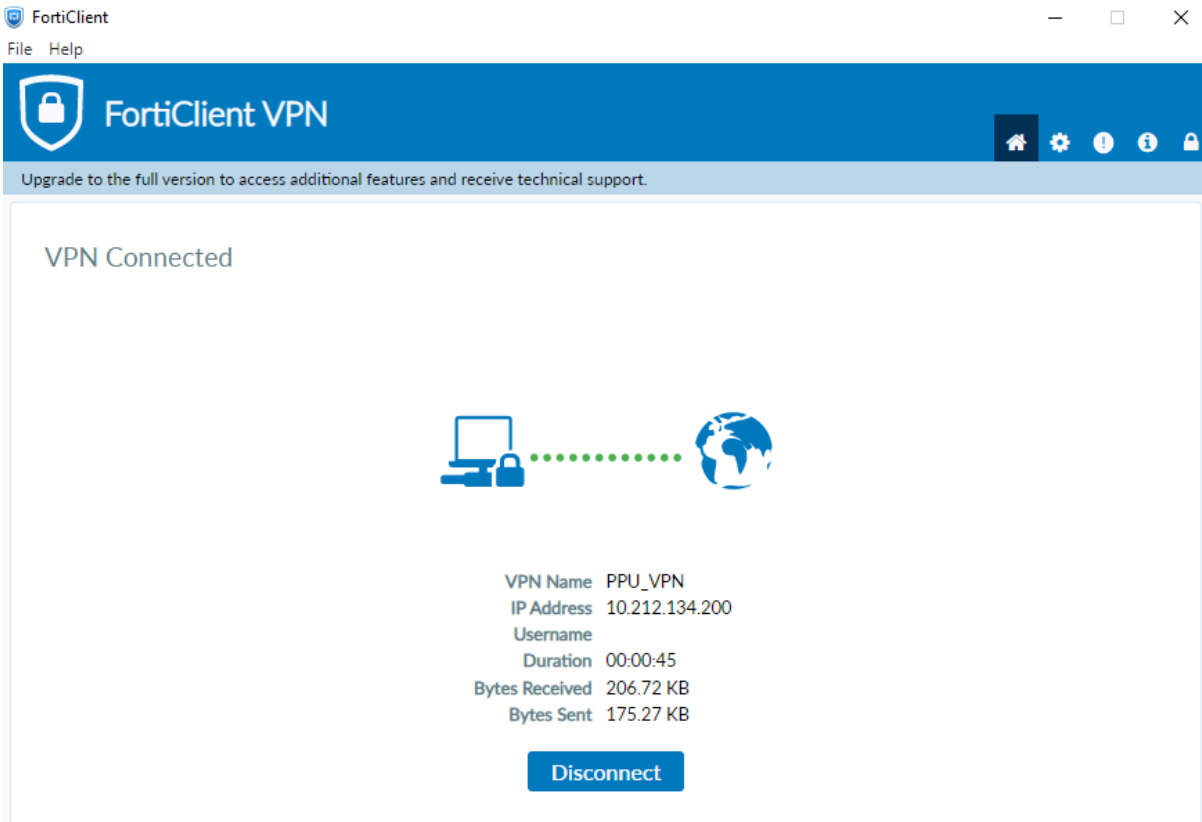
FortiClient

File Help

FortiClient VPN

Upgrade to the full version to access additional features and receive technical support.

VPN Connected

| | |
|---|---|
| VPN Name | PPU_VPN |
| IP Address | 10.212.134.200 |
| Username | |
| Duration | 00:00:45 |
| Bytes Received | 206.72 KB |
| Bytes Sent | 175.27 KB |

Disconnect